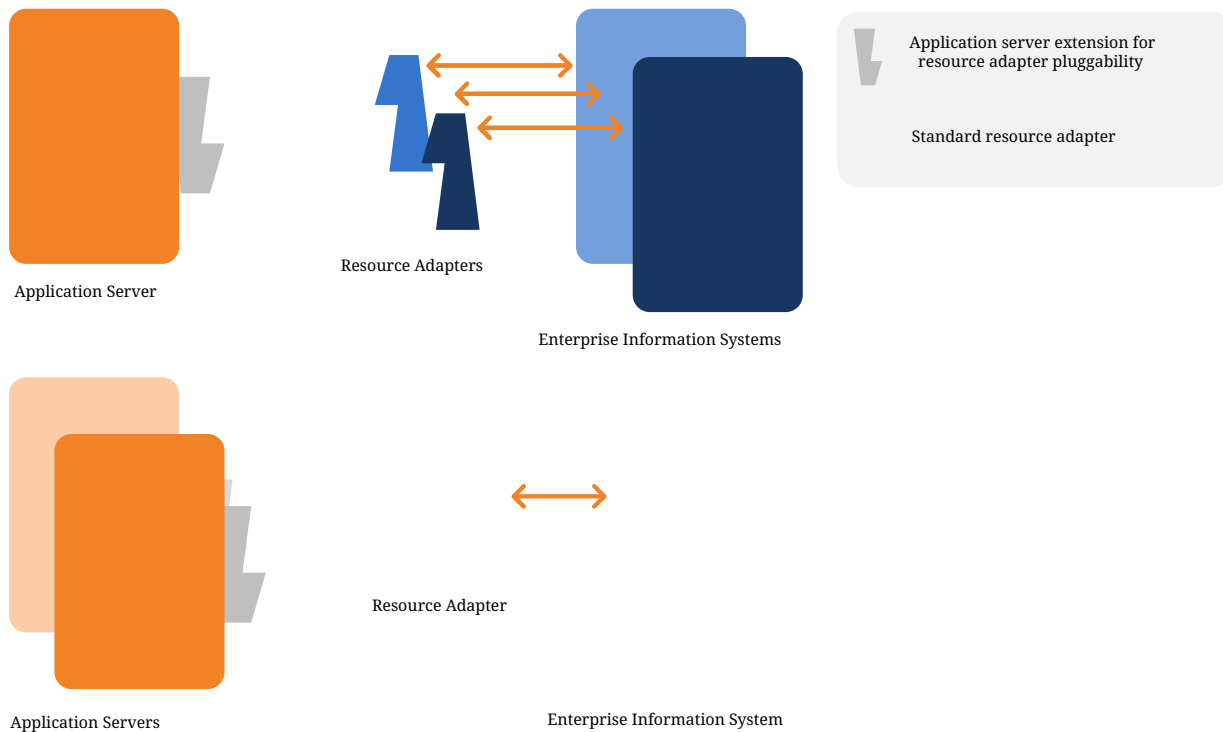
Application server extension for resource adapter pluggability

Standard resource adapter

Resource Adapters

Application Server

Enterprise Information Systems

Resource Adapter

Application Servers

Enterprise Information System